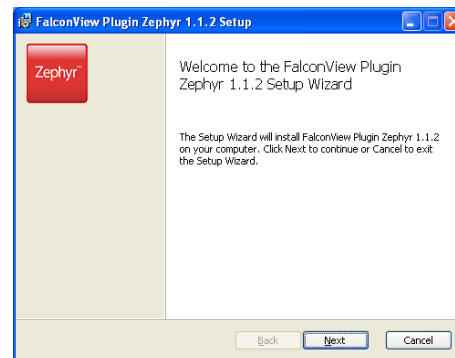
FalconView Plugin Zephyr 1.1.2 Setup

Zephyr™

Welcome to the FalconView Plugin Zephyr 1.1.2 Setup Wizard

The Setup Wizard will install FalconView Plugin Zephyr 1.1.2 on your computer. Click Next to continue or Cancel to exit the Setup Wizard.

Back Next Cancel